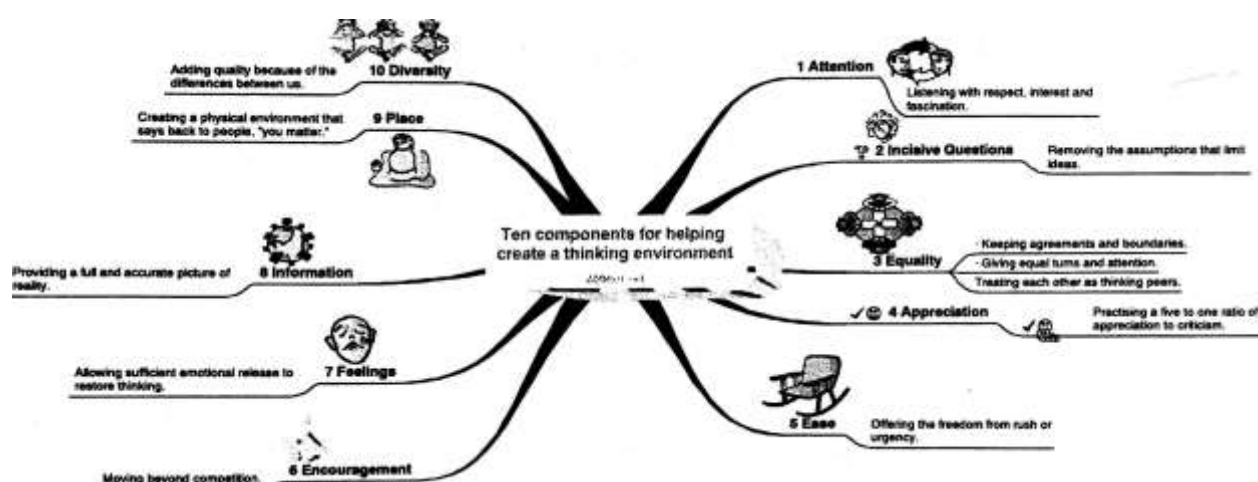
Ten components for helping create a thinking environment

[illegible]

1 Attention
Listening with respect, interest and fascination.

2 Incisive Questions
Removing the assumptions that limit ideas.

3 Equality
· Keeping agreements and boundaries.
· Giving equal turns and attention.
Treating each other as thinking peers.

4 Appreciation
Practising a five to one ratio of appreciation to criticism.

5 Ease
Offering the freedom from rush or urgency.

6 Encouragement
Moving beyond competition.

7 Feelings
Allowing sufficient emotional release to restore thinking.

8 Information
Providing a full and accurate picture of reality.

9 Place
Creating a physical environment that says back to people, "you matter."

10 Diversity
Adding quality because of the differences between us.